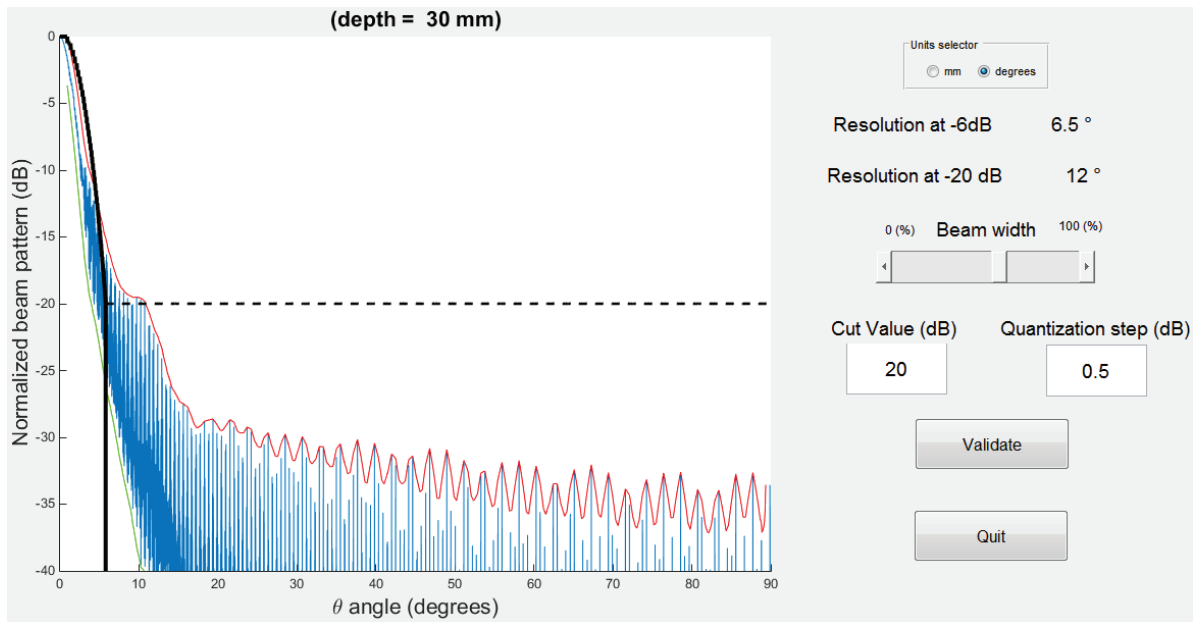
(depth = 30 mm)

Normalized beam pattern (dB)

0
-5
-10
-15
-20
-25
-30
-35
-40

0 10 20 30 40 50 60 70 80 90

$\theta$ angle (degrees)

Units selector
mm degrees

Resolution at -6dB 6.5 °

Resolution at -20 dB 12 °

0 (%) Beam width 100 (%)

Cut Value (dB)
20

Quantization step (dB)
0.5

Validate

Quit